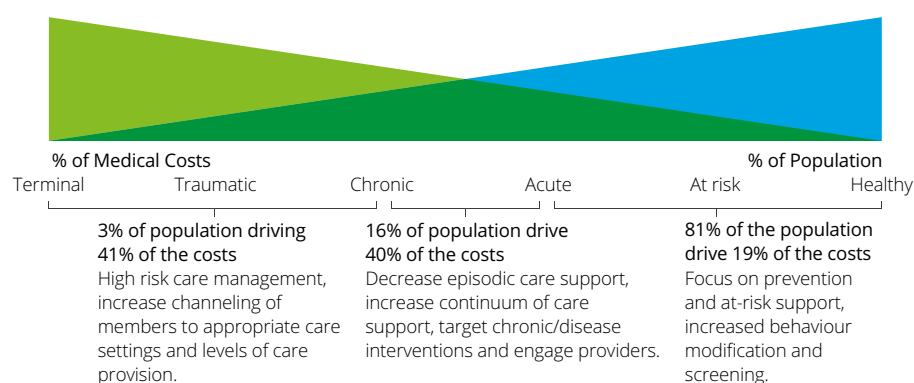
% of Medical Costs

% of Population

Terminal Traumatic Chronic Acute At risk Healthy

3% of population driving 41% of the costs
High risk care management, increase channeling of members to appropriate care settings and levels of care provision.

16% of population drive 40% of the costs
Decrease episodic care support, increase continuum of care support, target chronic/disease interventions and engage providers.

81% of the population drive 19% of the costs
Focus on prevention and at-risk support, increased behaviour modification and screening.